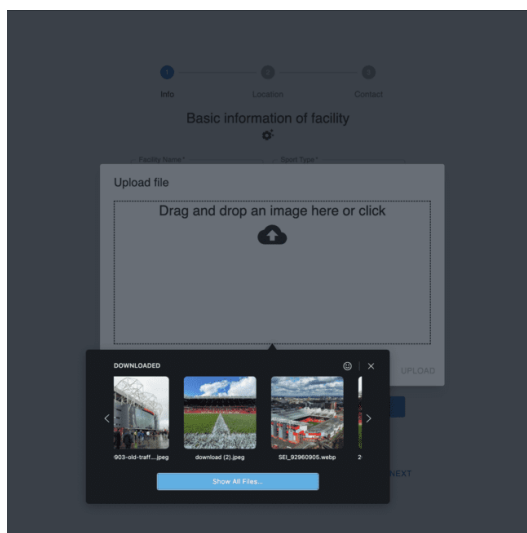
1
Info
2
Location
3
Contact

Basic information of facility

Facility Name*
Sport Type*

Upload file

Drag and drop an image here or click

UPLOAD

DOWNLOADED

903-old-traff....jpeg
download (2).jpeg
SEI_92960905.webp
2

Show All Files...

NEXT